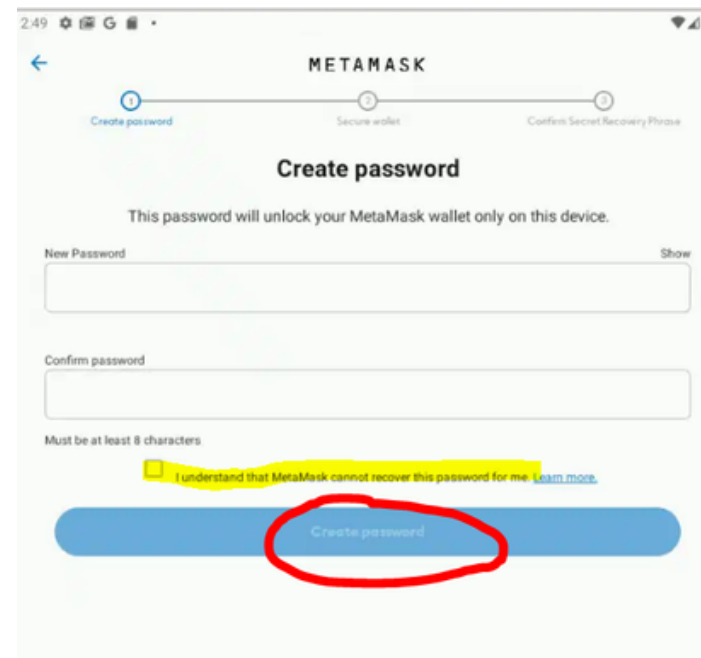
2:49 G

METAMASK

1 Create password
2 Secure wallet
3 Confirm Secret Recovery Phrase

Create password

This password will unlock your MetaMask wallet only on this device.

New Password

Show

Confirm password

Must be at least 8 characters

I understand that MetaMask cannot recover this password for me. Learn more.

Create password